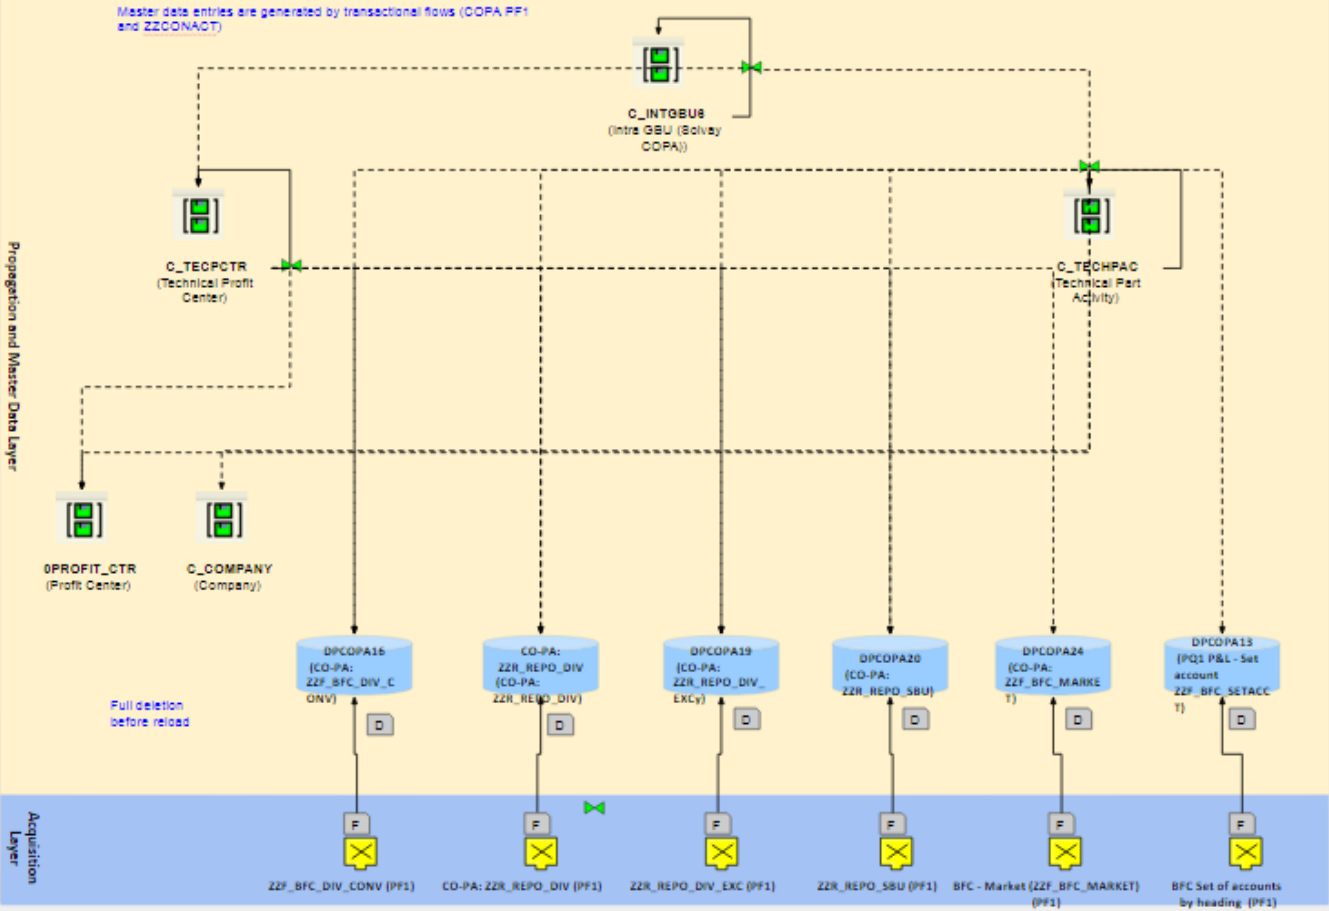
Master data entries are generated by transactional flows (COPA PF1 and ZZCONACT)

C_INTGBU8
(Intra GBU (Solvay COPA))

Propagation and Master Data Layer

C_TECPCTR
(Technical Profit Center)

C_TECHPAC
(Technical Part Activity)

0PROFIT_CTR
(Profit Center)

C_COMPANY
(Company)

DPCOPA16
(CO-PA: ZZF_BFC_DIV_CONV)

D

CO-PA: ZZR_REPO_DIV
(CO-PA: ZZR_REPO_DIV)

D

DPCOPA19
(CO-PA: ZZR_REPO_DIV_EXCy)

D

DPCOPA20
(CO-PA: ZZR_REPO_SBU)

D

DPCOPA24
(CO-PA: ZZF_BFC_MARKET)

D

DPCOPA13
(PQ1 P&L - Set account ZZF_BFC_SETACCT)

D

Full deletion before reload

Acquisition Layer

F
ZZF_BFC_DIV_CONV (PF1)

F
CO-PA: ZZR_REPO_DIV (PF1)

F
ZZR_REPO_DIV_EXC (PF1)

F
ZZR_REPO_SBU (PF1)

F
BFC - Market (ZZF_BFC_MARKET) (PF1)

F
BFC Set of accounts by heading (PF1)